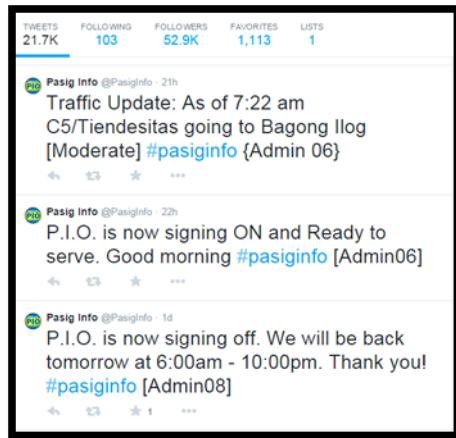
TWEETS 21.7K FOLLOWING 103 FOLLOWERS 52.9K FAVORITES 1,113 LISTS 1

PIO Pasig Info @PasigInfo · 21h
Traffic Update: As of 7:22 am C5/Tiendesitas going to Bagong Ilog [Moderate] #pasiginfo {Admin 06}

PIO Pasig Info @PasigInfo · 22h
P.I.O. is now signing ON and Ready to serve. Good morning #pasiginfo [Admin06]

PIO Pasig Info @PasigInfo · 1d
P.I.O. is now signing off. We will be back tomorrow at 6:00am - 10:00pm. Thank you! #pasiginfo [Admin08]

1